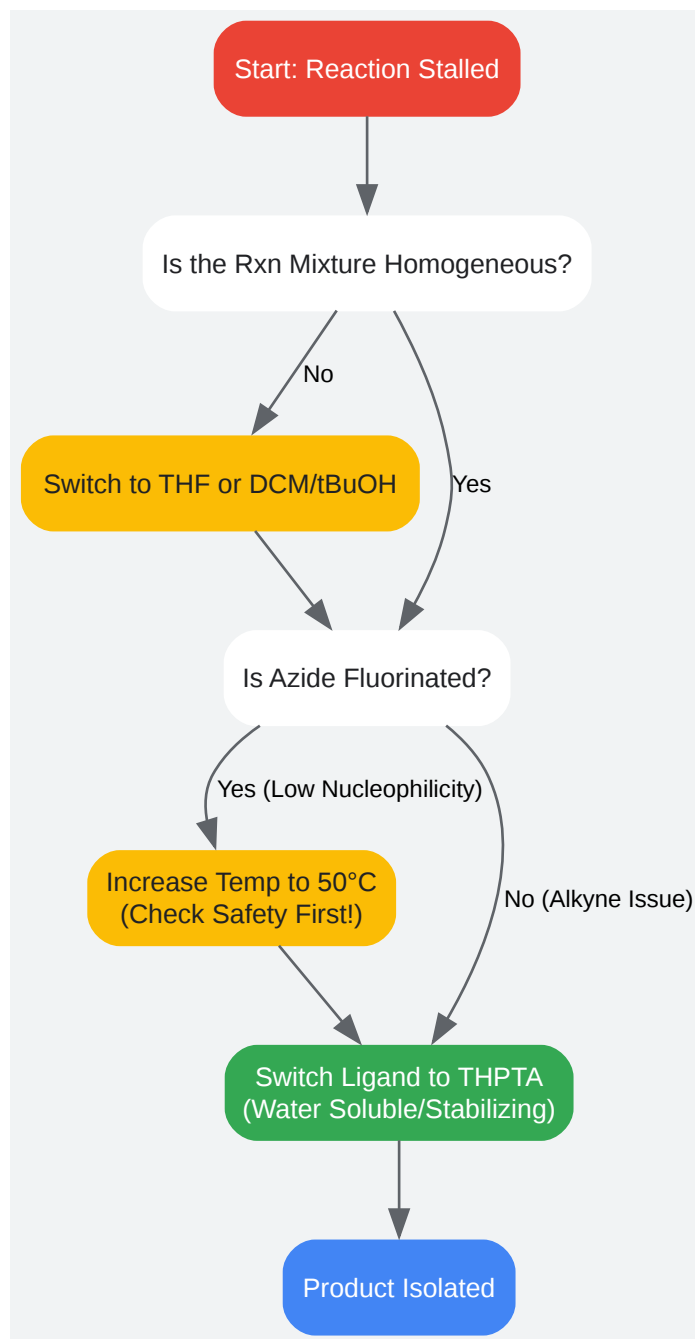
Start: Reaction Stalled

Is the Rxn Mixture Homogeneous?

No

Yes

Switch to THF or DCM/tBuOH

Is Azide Fluorinated?

Yes (Low Nucleophilicity)

No (Alkyne Issue)

Increase Temp to 50°C (Check Safety First!)

Switch Ligand to THPTA (Water Soluble/Stabilizing)

Product Isolated